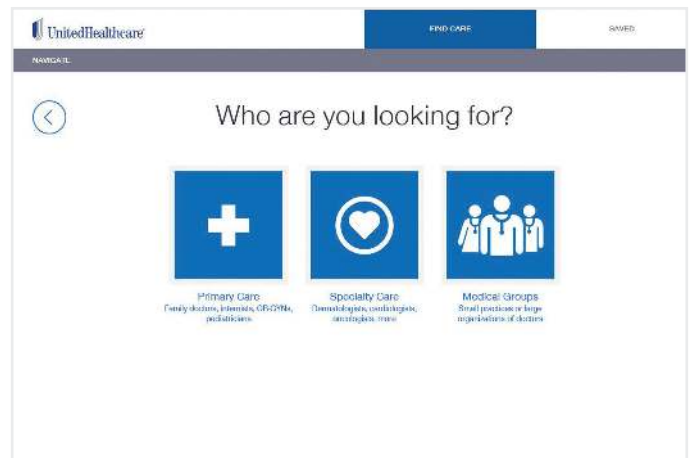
UnitedHealthcare

FIND CARE

SAVED

NAVIGATE

Who are you looking for?

Primary Care
Family doctors, internists, OB-GYNs, pediatricians

Specialty Care
Dermatologists, cardiologists, oncologists, more

Medical Groups
Small practices or large organizations of doctors